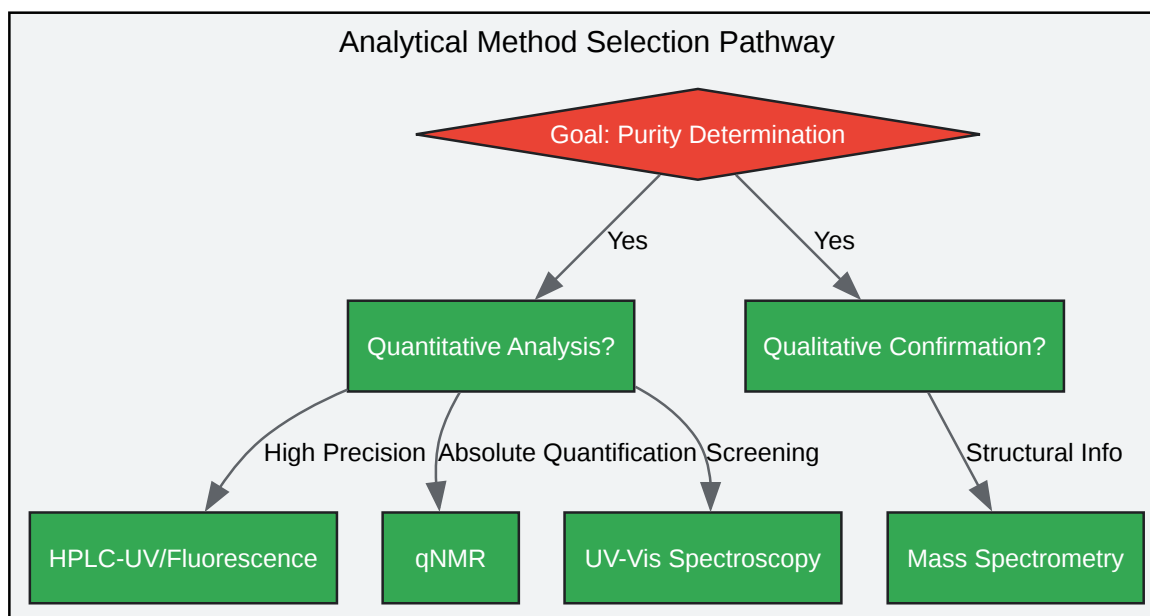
Analytical Method Selection Pathway

Goal: Purity Determination

Yes

Yes

Quantitative Analysis?

Qualitative Confirmation?

High Precision

Absolute Quantification

Screening

Structural Info

HPLC-UV/Fluorescence

qNMR

UV-Vis Spectroscopy

Mass Spectrometry